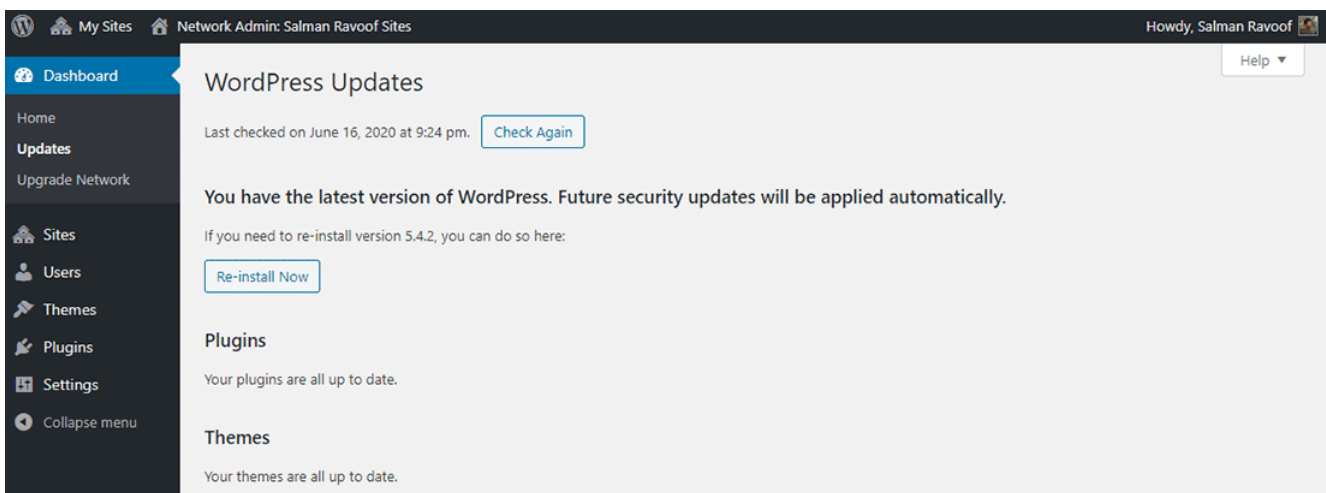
My Sites Network Admin: Salman Ravoof Sites Howdy, Salman Ravoof

Dashboard
Home
Updates
Upgrade Network
Sites
Users
Themes
Plugins
Settings
Collapse menu

Help ▾

WordPress Updates

Last checked on June 16, 2020 at 9:24 pm. Check Again

You have the latest version of WordPress. Future security updates will be applied automatically.

If you need to re-install version 5.4.2, you can do so here:

Re-install Now

Plugins

Your plugins are all up to date.

Themes

Your themes are all up to date.